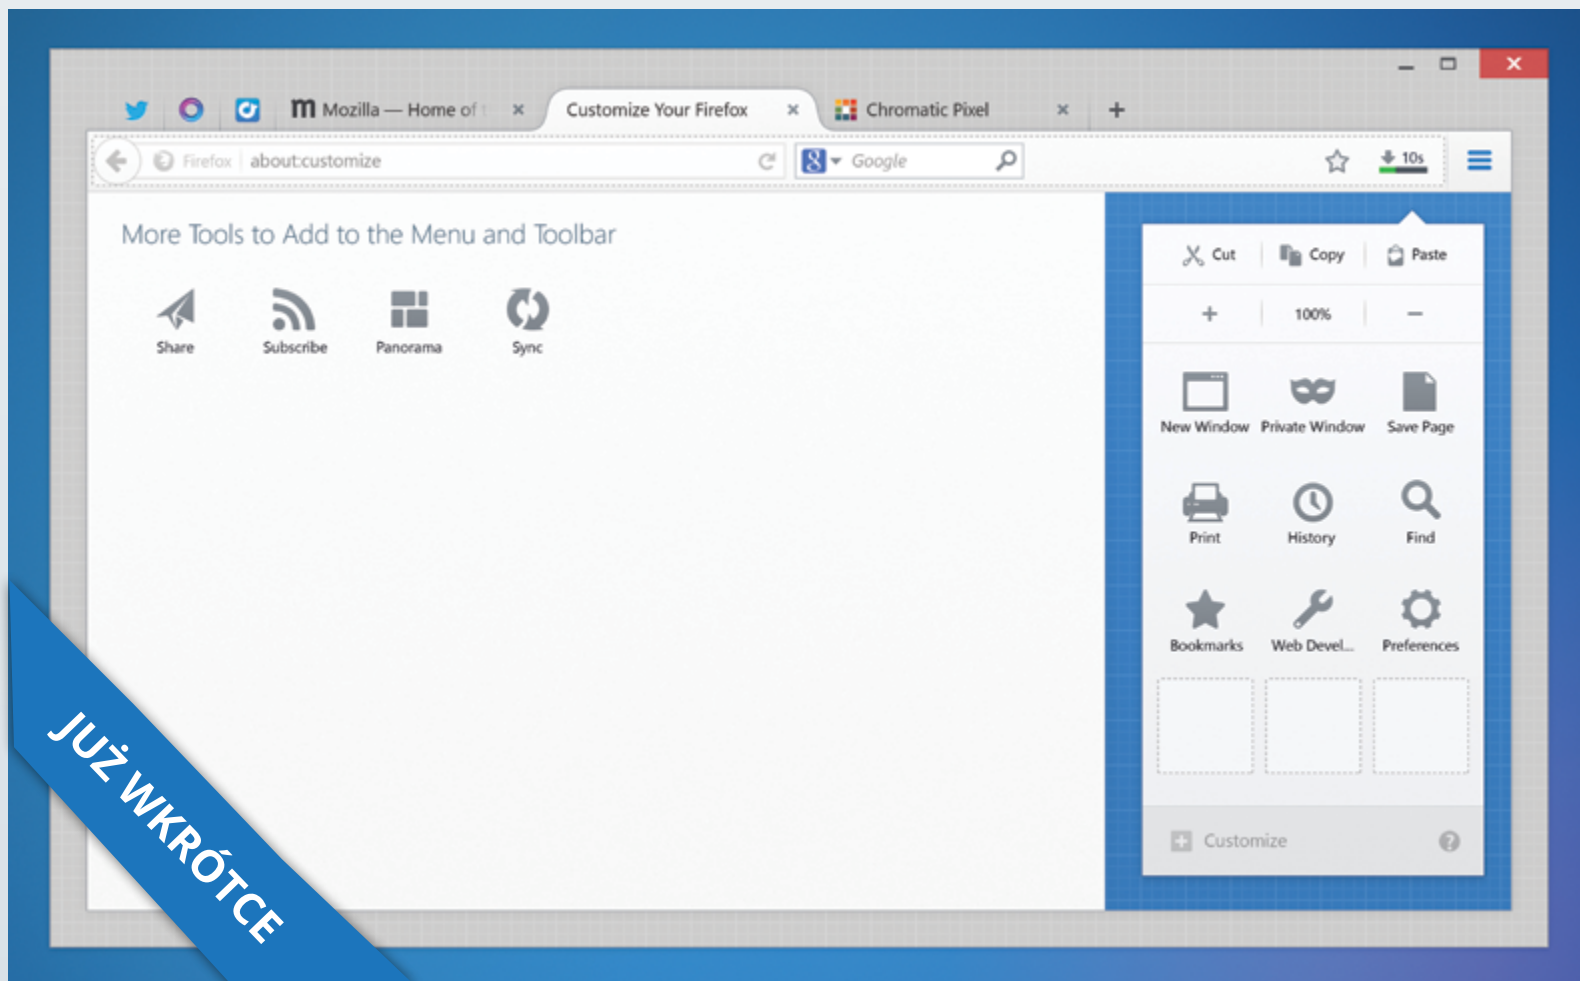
Mozilla — Home of

Customize Your Firefox

Chromatic Pixel

+

Firefox about:customize

Google

10s

More Tools to Add to the Menu and Toolbar

Share Subscribe Panorama Sync

Cut Copy Paste

+ 100% −

New Window Private Window Save Page

Print History Find

Bookmarks Web Devel... Preferences

Customize

JUŻ WKRÓTCE